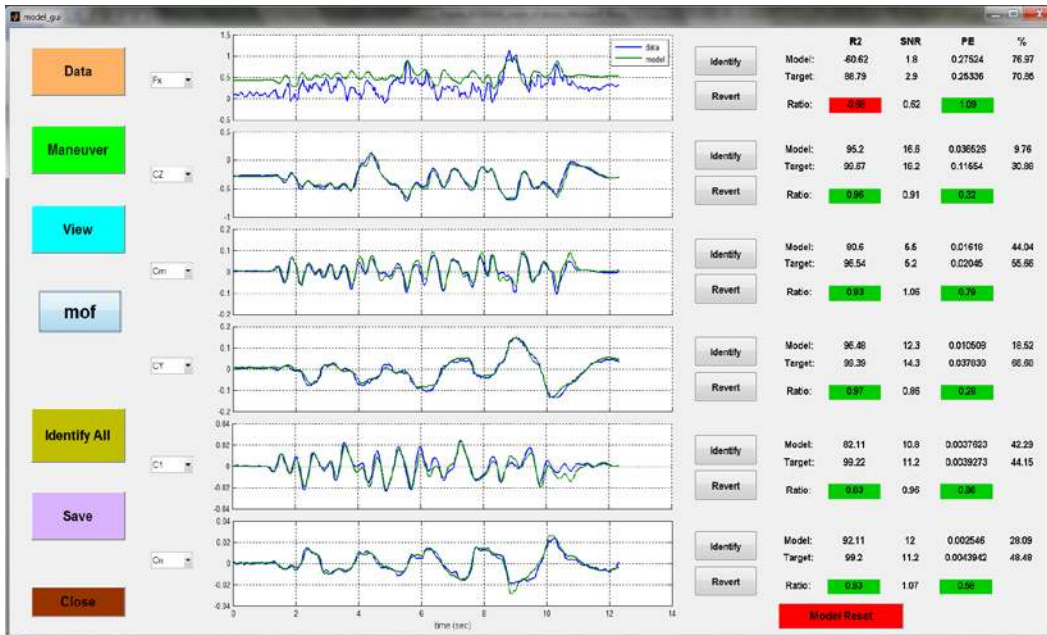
model_gui

Data

Maneuver

View

mof

Identify All

Save

Close

Fx

CZ

Cm

CY

Cl

Cn

1.5
1
0.5
0
-0.5

data
model

0.5
0
-0.5
-1

0.2
0.1
0
-0.1
-0.2

0.2
0.1
0
-0.1
-0.2

0.04
0.02
0
-0.02
-0.04

0.04
0.02
0
-0.02
-0.04

0 2 4 6 8 10 12 14
time (sec)

Identify
Revert

| | R2 | SNR | PE | % |
|---|---|---|---|---|
| Model: | -60.62 | 1.8 | 0.27524 | 76.97 |
| Target: | 98.79 | 2.9 | 0.25336 | 70.86 |
| Ratio: | -0.66 | 0.62 | 1.09 | |
| Model: | 95.2 | 16.5 | 0.036526 | 9.76 |
| Target: | 99.67 | 18.2 | 0.11654 | 30.98 |
| Ratio: | 0.96 | 0.91 | 0.32 | |
| Model: | 90.6 | 6.6 | 0.01618 | 44.04 |
| Target: | 96.54 | 6.2 | 0.02045 | 55.66 |
| Ratio: | 0.93 | 1.06 | 0.79 | |
| Model: | 96.48 | 12.3 | 0.010509 | 16.52 |
| Target: | 99.39 | 14.3 | 0.037033 | 66.60 |
| Ratio: | 0.97 | 0.86 | 0.28 | |
| Model: | 82.11 | 10.8 | 0.0037623 | 42.29 |
| Target: | 99.22 | 11.2 | 0.0039273 | 44.15 |
| Ratio: | 0.83 | 0.96 | 0.96 | |
| Model: | 92.11 | 12 | 0.002546 | 28.09 |
| Target: | 99.2 | 11.2 | 0.0043942 | 48.48 |
| Ratio: | 0.93 | 1.07 | 0.58 | |

Model Reset